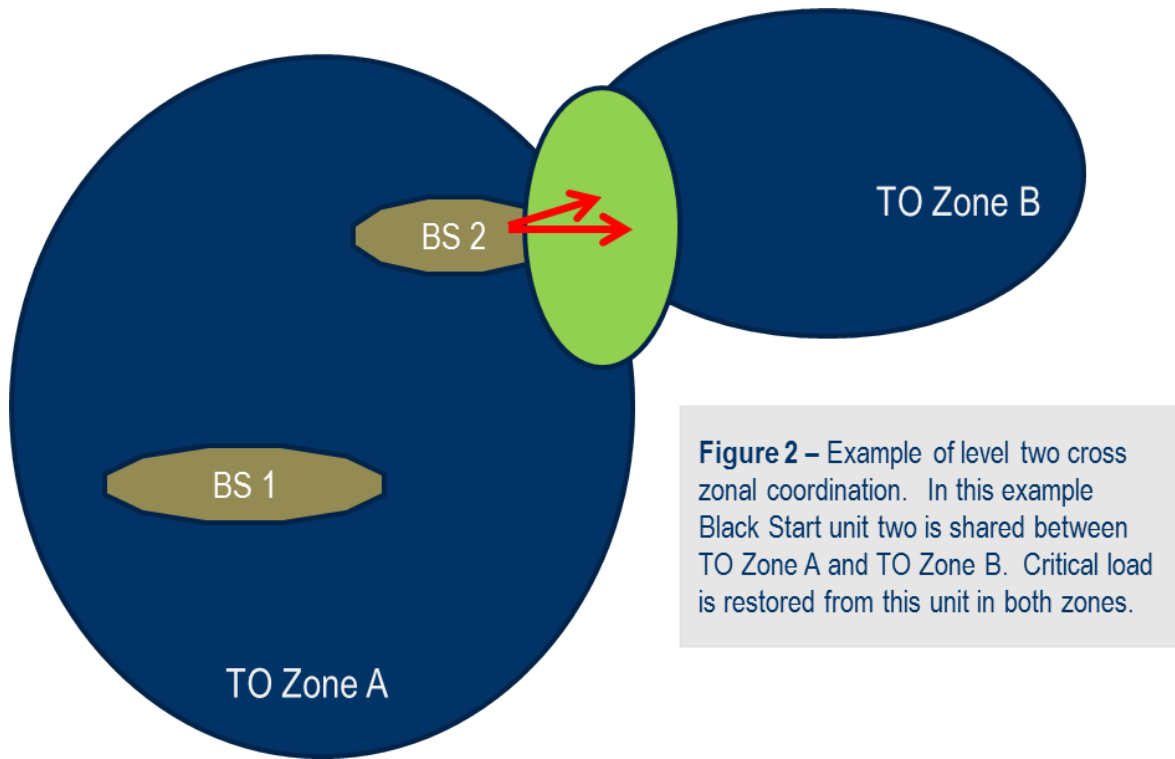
TO Zone B

BS 2

BS 1

TO Zone A

**Figure 2 –** Example of level two cross zonal coordination. In this example Black Start unit two is shared between TO Zone A and TO Zone B. Critical load is restored from this unit in both zones.